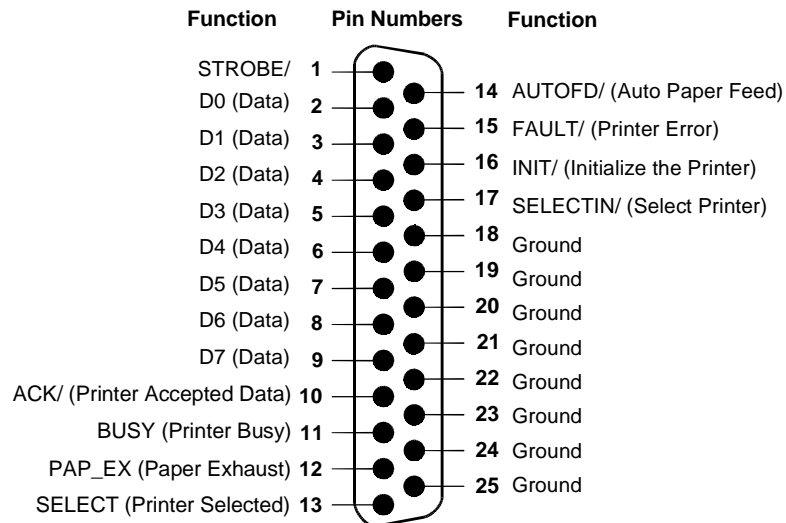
Function Pin Numbers Function

STROBE/ 1
D0 (Data) 2
D1 (Data) 3
D2 (Data) 4
D3 (Data) 5
D4 (Data) 6
D5 (Data) 7
D6 (Data) 8
D7 (Data) 9
ACK/ (Printer Accepted Data) 10
BUSY (Printer Busy) 11
PAP_EX (Paper Exhaust) 12
SELECT (Printer Selected) 13

14 AUTOFD/ (Auto Paper Feed)
15 FAULT/ (Printer Error)
16 INIT/ (Initialize the Printer)
17 SELECTIN/ (Select Printer)
18 Ground
19 Ground
20 Ground
21 Ground
22 Ground
23 Ground
24 Ground
25 Ground